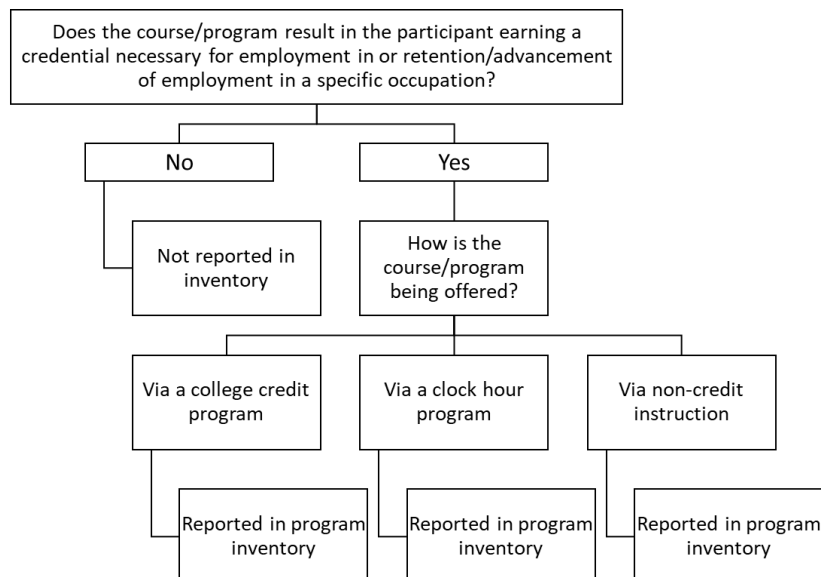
Does the course/program result in the participant earning a credential necessary for employment in or retention/advancement of employment in a specific occupation?

No

Yes

Not reported in inventory

How is the course/program being offered?

Via a college credit program

Via a clock hour program

Via non-credit instruction

Reported in program inventory

Reported in program inventory

Reported in program inventory